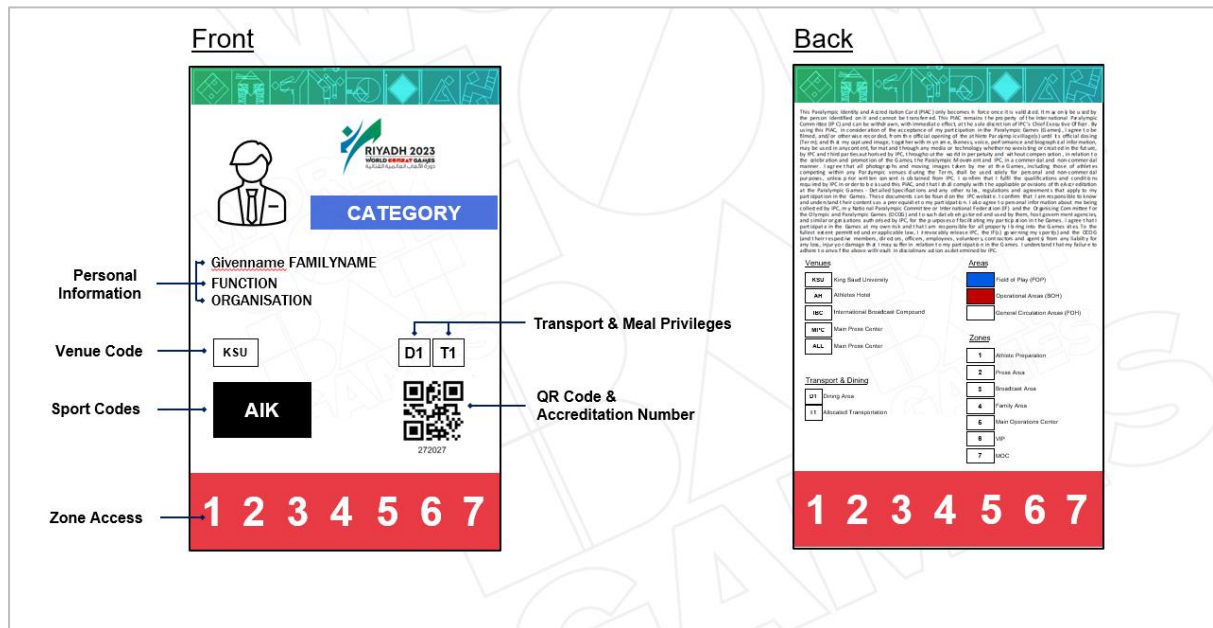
Front

RIYADH 2023
WORLD COMBAT GAMES

CATEGORY

Personal Information

Givenname FAMILYNAME
FUNCTION
ORGANISATION

Transport & Meal Privileges

Venue Code

KSU

D1 T1

Sport Codes

AIK

QR Code & Accreditation Number

272027

Zone Access

1 2 3 4 5 6 7

Back

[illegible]

Venues

| | |
|---|---|
| KSU | King Saud University |
| AH | Athletes Hotel |
| IBC | International Broadcast Compound |
| MPC | Main Press Center |
| ALL | Main Press Center |

Areas

| | |
|---|---|
| | Field of Play (FOP) |
| | Operational Areas (BOH) |
| | General Circulation Areas (FOH) |

Zones

| | |
|---|---|
| 1 | Athlete Preparation |
| 2 | Press Area |
| 3 | Broadcast Area |
| 4 | Family Area |
| 5 | Main Operations Center |
| 6 | VIP |
| 7 | MOC |

Transport & Dining

| | |
|---|---|
| D1 | Dining Area |
| T1 | Allocated Transportation |

1 2 3 4 5 6 7